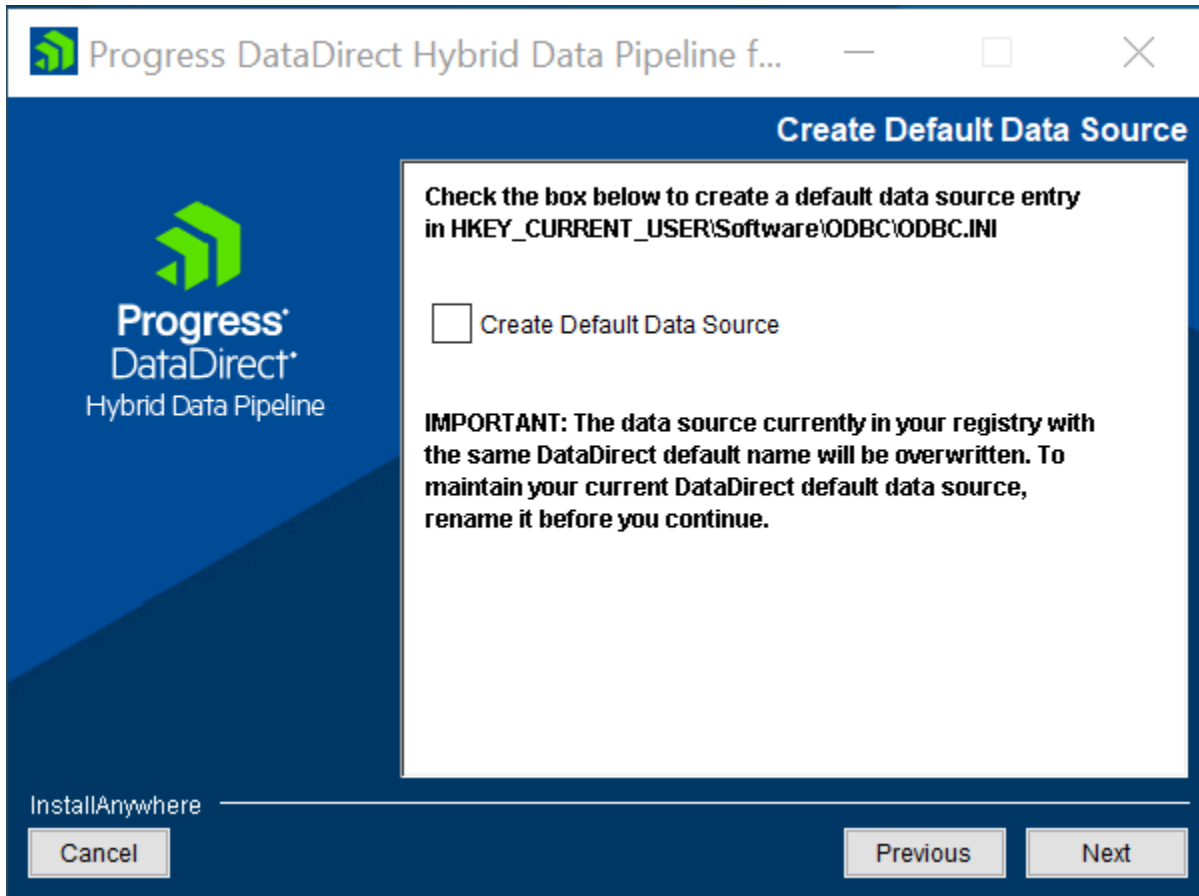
Progress DataDirect Hybrid Data Pipeline f...

Create Default Data Source

Progress®
DataDirect®
Hybrid Data Pipeline

Check the box below to create a default data source entry in HKEY_CURRENT_USER\Software\ODBC\ODBC.INI

Create Default Data Source

IMPORTANT: The data source currently in your registry with the same DataDirect default name will be overwritten. To maintain your current DataDirect default data source, rename it before you continue.

InstallAnywhere

Cancel

Previous

Next